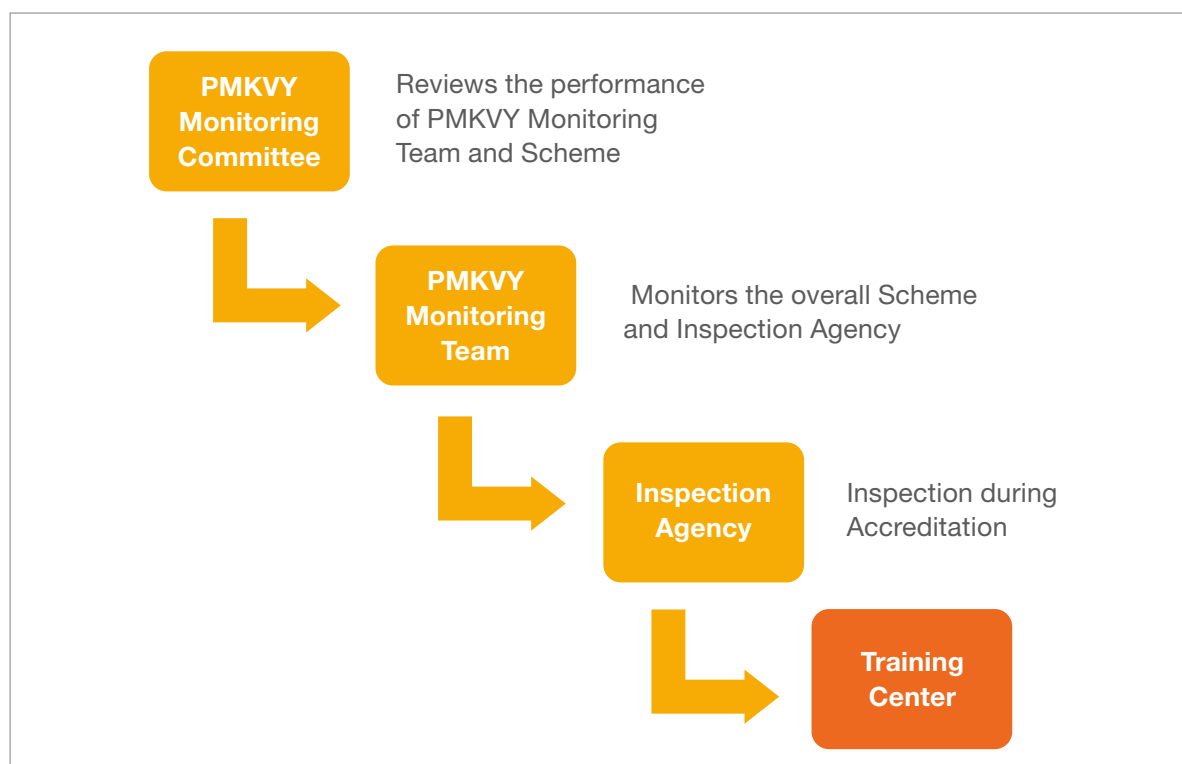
PMKVY Monitoring Committee

Reviews the performance of PMKVY Monitoring Team and Scheme

PMKVY Monitoring Team

Monitors the overall Scheme and Inspection Agency

Inspection Agency

Inspection during Accreditation

Training Center